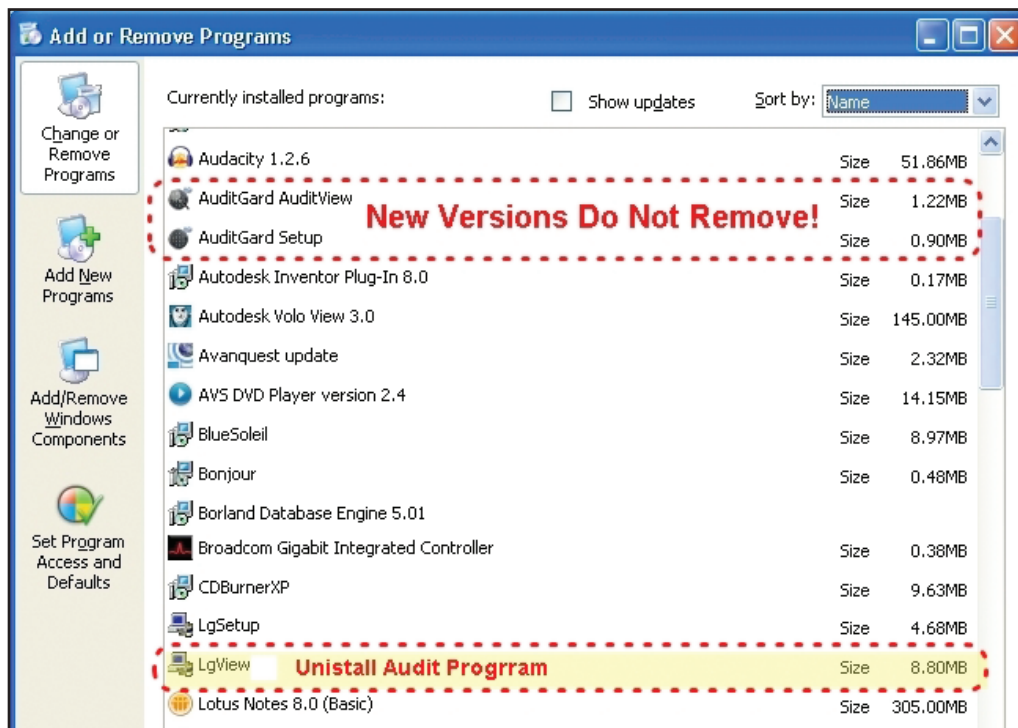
Add or Remove Programs

Change or Remove Programs

Add New Programs

Add/Remove Windows Components

Set Program Access and Defaults

Currently installed programs:

Show updates

Sort by: Name

| | | |
|---|---|---|
| Audacity 1.2.6 | Size | 51.86MB |
| AuditGard AuditView | Size | 1.22MB |
| AuditGard Setup | Size | 0.90MB |
| Autodesk Inventor Plug-In 8.0 | Size | 0.17MB |
| Autodesk Volo View 3.0 | Size | 145.00MB |
| Avanquest update | Size | 2.32MB |
| AVS DVD Player version 2.4 | Size | 14.15MB |
| BlueSoleil | Size | 8.97MB |
| Bonjour | Size | 0.48MB |
| Borland Database Engine 5.01 | | |
| Broadcom Gigabit Integrated Controller | Size | 0.38MB |
| CDBurnerXP | Size | 9.63MB |
| LgSetup | Size | 4.68MB |
| LgView | Size | 8.80MB |
| Lotus Notes 8.0 (Basic) | Size | 305.00MB |

New Versions Do Not Remove!

Unistall Audit Progrram